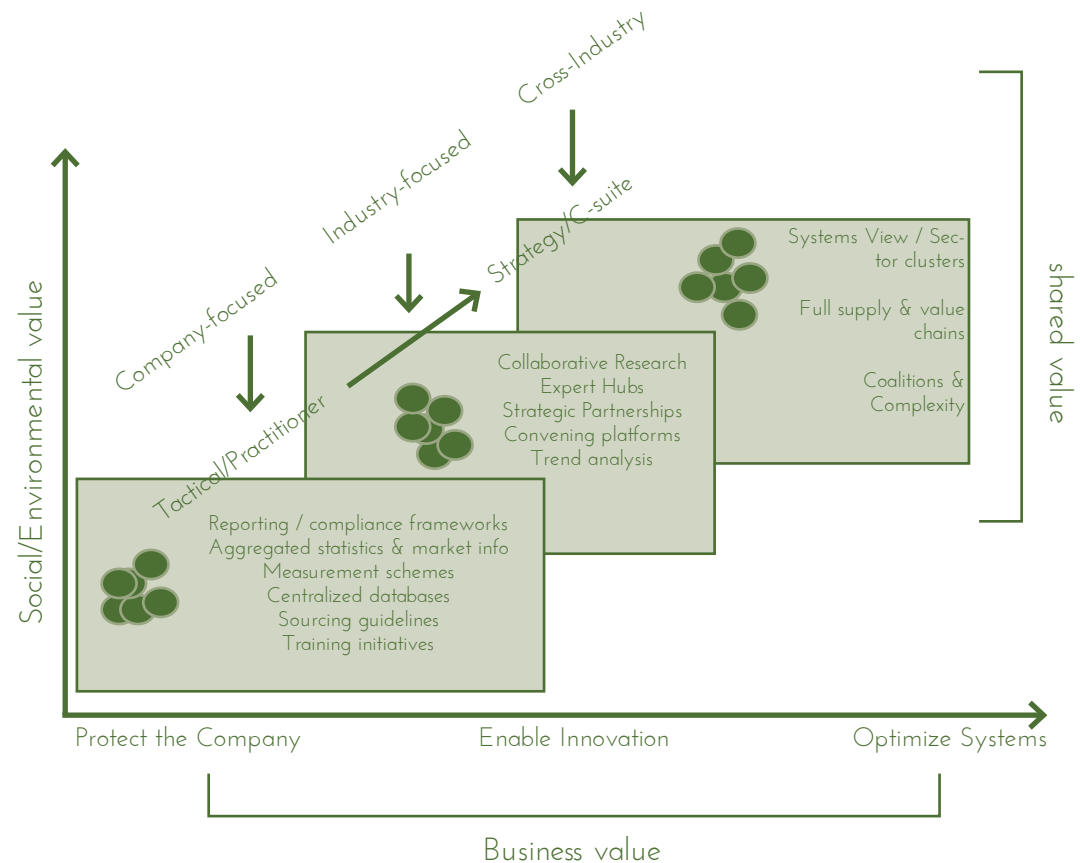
Cross-Industry

Industry-focused

Company-focused

Strategy/C-suite

Tactical/Practitioner

Social/Environmental value

shared value

Systems View / Sector clusters

Full supply & value chains

Coalitions & Complexity

Collaborative Research
Expert Hubs
Strategic Partnerships
Convening platforms
Trend analysis

Reporting / compliance frameworks
Aggregated statistics & market info
Measurement schemes
Centralized databases
Sourcing guidelines
Training initiatives

Protect the Company

Enable Innovation

Optimize Systems

Business value